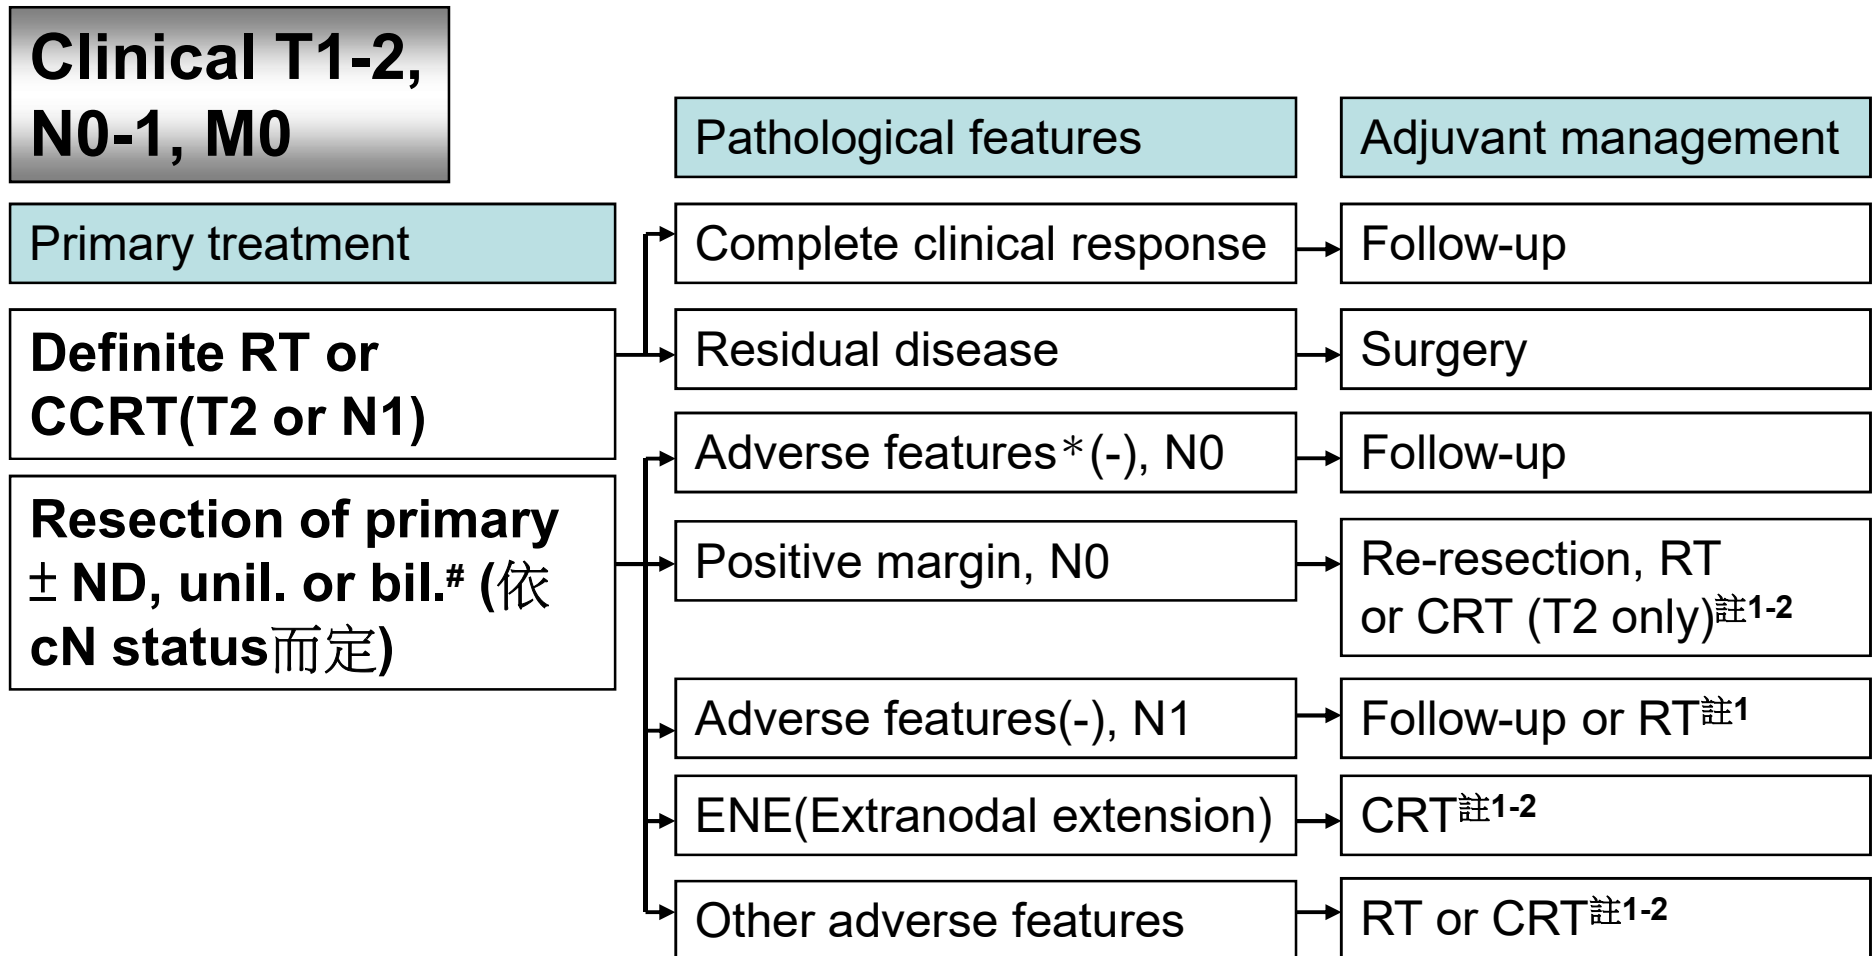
Clinical T1-2, N0-1, M0

Pathological features

Adjuvant management

Primary treatment

Definite RT or CCRT(T2 or N1)

Resection of primary ± ND, unil. or bil.# (依cN status而定)

Complete clinical response

Follow-up

Residual disease

Surgery

Adverse features＊(-), N0

Follow-up

Positive margin, N0

Re-resection, RT or CRT (T2 only)註1-2

Adverse features(-), N1

Follow-up or RT註1

ENE(Extranodal extension)

CRT註1-2

Other adverse features

RT or CRT註1-2